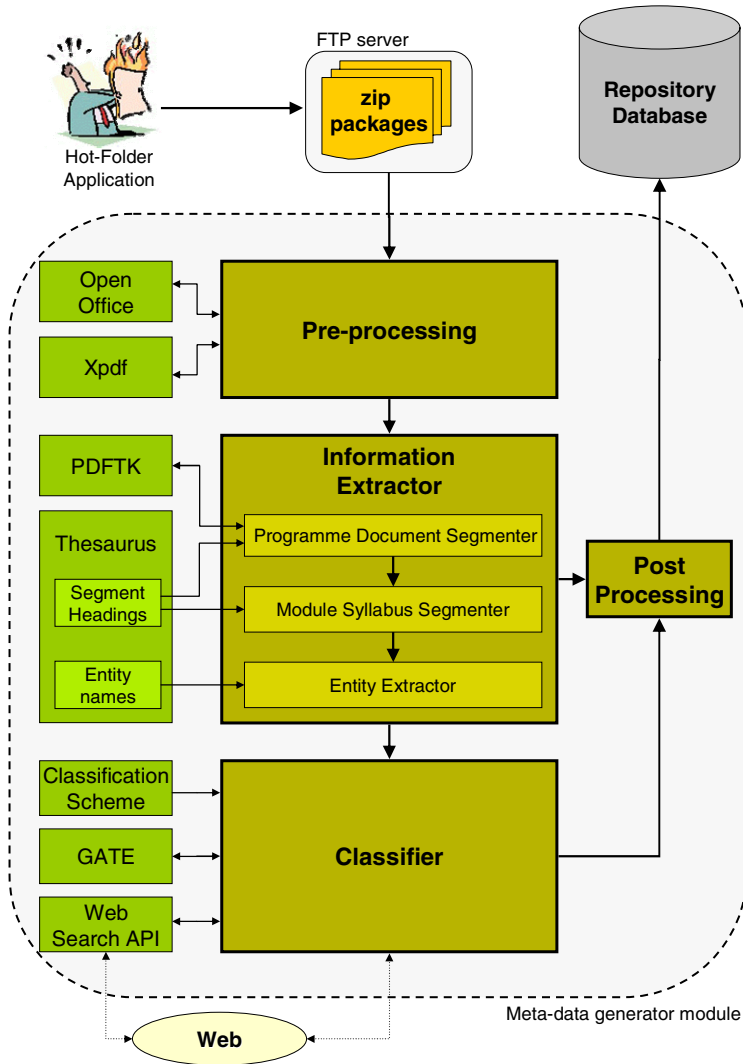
Hot-Folder Application

FTP server

zip packages

Repository Database

Open Office

Xpdf

Pre-processing

PDFTK

Information Extractor

Thesaurus

Programme Document Segmenter

Segment Headings

Module Syllabus Segmenter

Entity names

Entity Extractor

Post Processing

Classification Scheme

GATE

Classifier

Web Search API

Web

Meta-data generator module